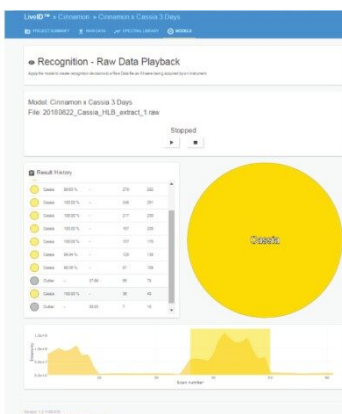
LiveID™ » Cinnamon » Cinnamon x Cassia 3 Days

PROJECT SUMMARY   RAW DATA   SPECTRAL LIBRARY   MODELS

Recognition - Raw Data Playback

Apply the model to create recognition decisions to Raw Data file as if it were being acquired by an instrument.

Model: Cinnamon x Cassia 3 Days
File: 20180822_Cassia_HLB_extract_1.raw

Stopped

Result History

| | | | | | |
|---|---|---|---|---|---|
| Cassia | 99.00 % | -- | 276 | 282 |
| Cassia | 100.00 % | -- | 246 | 261 |
| Cassia | 100.00 % | -- | 217 | 230 |
| Cassia | 100.00 % | -- | 187 | 200 |
| Cassia | 100.00 % | -- | 157 | 170 |
| Cassia | 99.44 % | -- | 128 | 138 |
| Cassia | 98.80 % | -- | 97 | 106 |
| Outlier | -- | 27.80 | 66 | 72 |
| Cassia | 100.00 % | -- | 36 | 45 |
| Outlier | -- | 39.65 | 7 | 15 |

Cassia

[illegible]

Scan number

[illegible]